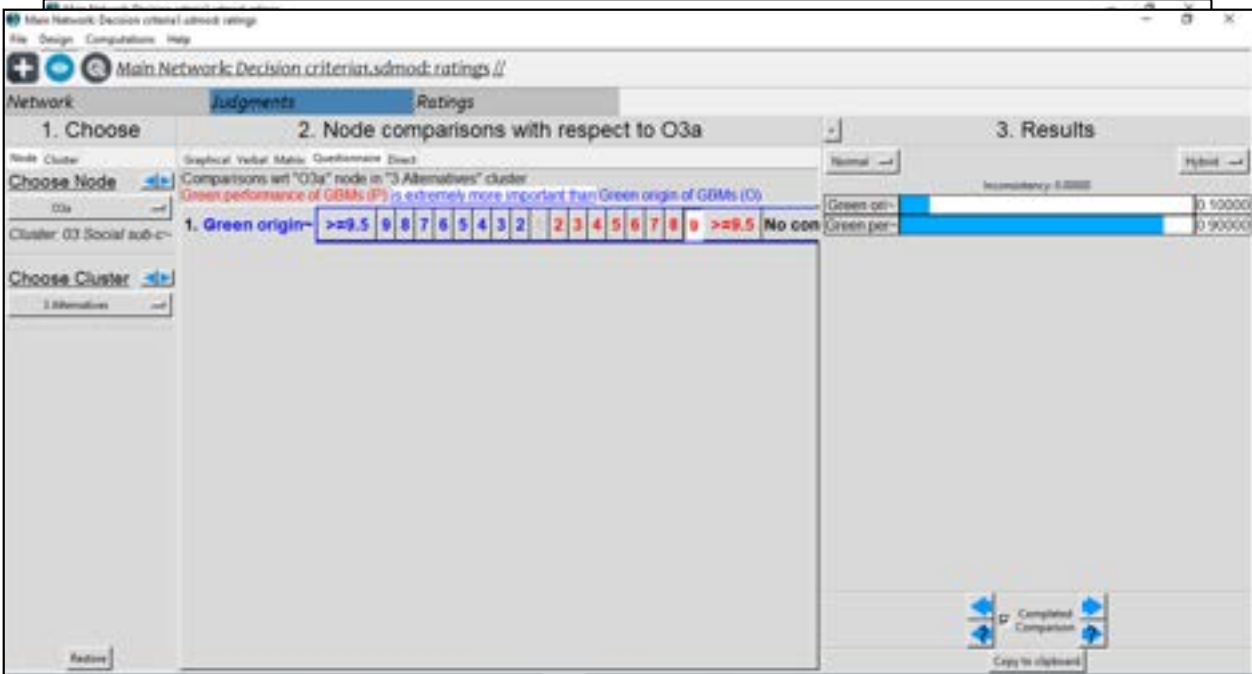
Main Network: Decision criterion.sdmod: ratings

File Design Computations Help

Main Network: Decision criterion.sdmod: ratings //

Network Judgments Ratings

1. Choose

Node Cluster

Choose Node

O3a

Cluster: 03 Social sub-c~

Choose Cluster

3 Alternatives

Restore

2. Node comparisons with respect to O3a

Graphical Verbal Matrix Questionnaire Direct

Comparisons wrt "O3a" node in "3 Alternatives" cluster

Green performance of GBMs (P) is extremely more important than Green origin of GBMs (O)

1. Green origin~ >=9.5 9 8 7 6 5 4 3 2 2 3 4 5 6 7 8 9 >=9.5 No com

3. Results

Normal

Hybrid

Inconsistency: 0.0000

| Green ori~ | 0.10000 |
|---|---|
| Green per~ | 0.90000 |

Completed Comparison

Copy to clipboard